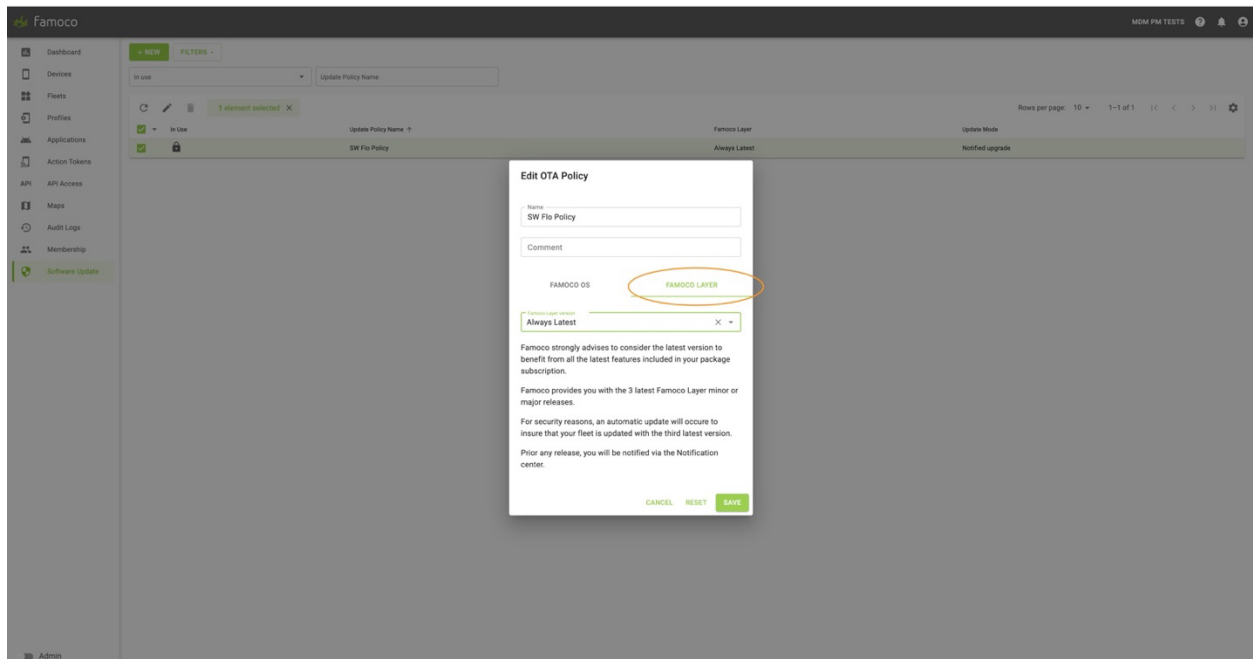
famoco

MDM PM TESTS

Dashboard
Devices
Fleets
Profiles
Applications
Action Tokens
API Access
Maps
Audit Logs
Membership
Software Update

Admin

+ NEW
FILTERS

In use
Update Policy Name

1 element selected ×

Rows per page: 10
1–1 of 1

| In Use | Update Policy Name ↑ | Famoco Layer | Update Mode |
|---|---|---|---|
| | SW Flo Policy | Always Latest | Notified upgrade |

Edit OTA Policy

Name
SW Flo Policy

Comment

FAMOCO OS
FAMOCO LAYER

Famoco Layer version
Always Latest

Famoco strongly advises to consider the latest version to benefit from all the latest features included in your package subscription.

Famoco provides you with the 3 latest Famoco Layer minor or major releases.

For security reasons, an automatic update will occure to insure that your fleet is updated with the third latest version.

Prior any release, you will be notified via the Notification center.

CANCEL
RESET
SAVE